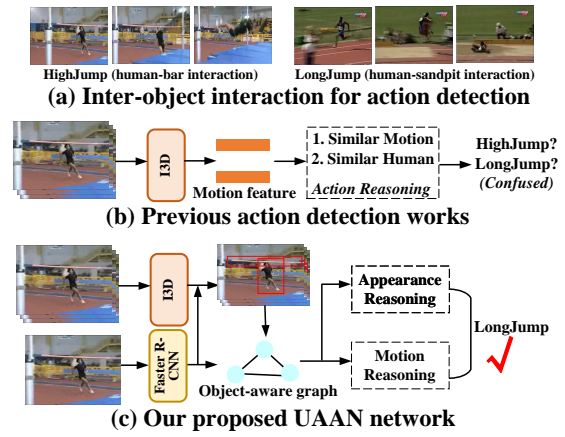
HighJump (human-bar interaction)

LongJump (human-sandpit interaction)

(a) Inter-object interaction for action detection

I3D

Motion feature

1. Similar Motion
2. Similar Human
Action Reasoning

HighJump?
LongJump?
(Confused)

(b) Previous action detection works

I3D

Faster R-CNN

Object-aware graph

Appearance Reasoning

Motion Reasoning

LongJump

(c) Our proposed UAAN network